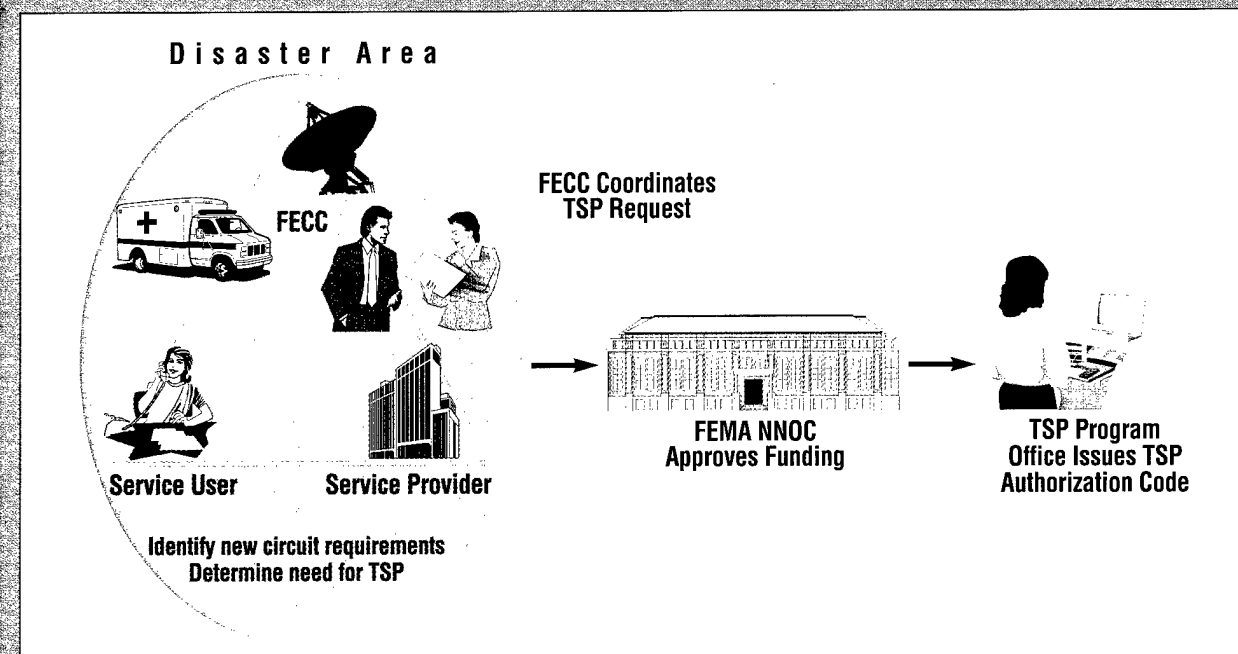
Disaster Area

FECC

Service User

Service Provider

Identify new circuit requirements
Determine need for TSP

FECC Coordinates
TSP Request

FEMA NNOC
Approves Funding

TSP Program
Office Issues TSP
Authorization Code